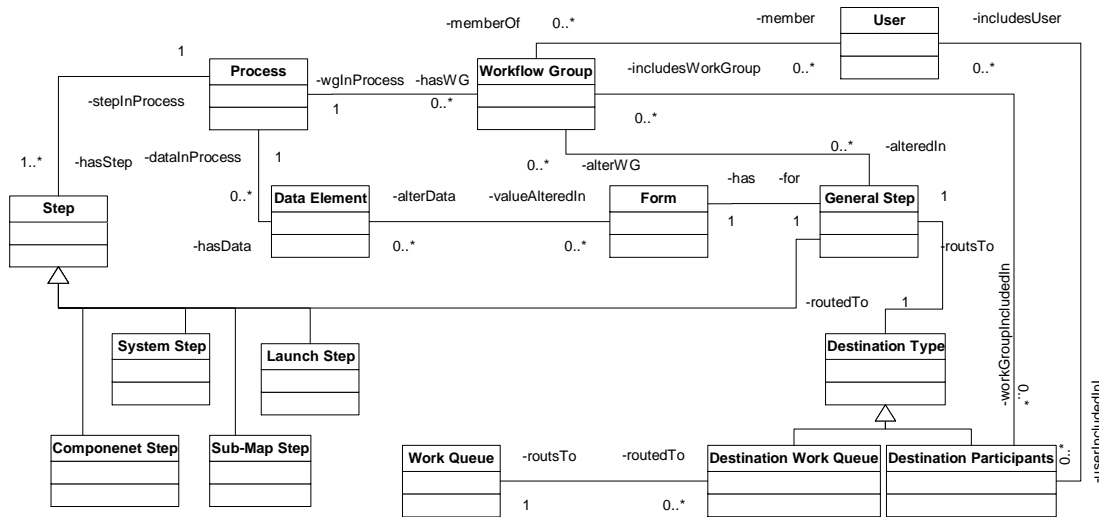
-memberOf 0..*
-member
User
-includesUser
1
Process
-wgInProcess
-hasWG
Workflow Group
-includesWorkGroup 0..*
0..*
-stepInProcess
1
0..*
0..*
1..*
-hasStep
-dataInProcess
1
0..*
-alterWG
0..*
-alteredIn
Step
0..*
Data Element
-alterData
-valueAlteredIn
Form
-has
-for
General Step
1
-hasData
0..*
0..*
1
1
-routsTo
-routedTo
1
System Step
Launch Step
Destination Type
-workGroupIncludedIn
0..*
-userIncludedIn
Componenet Step
Sub-Map Step
Work Queue
-routsTo
-routedTo
Destination Work Queue
Destination Participants
0..*
1
0..*